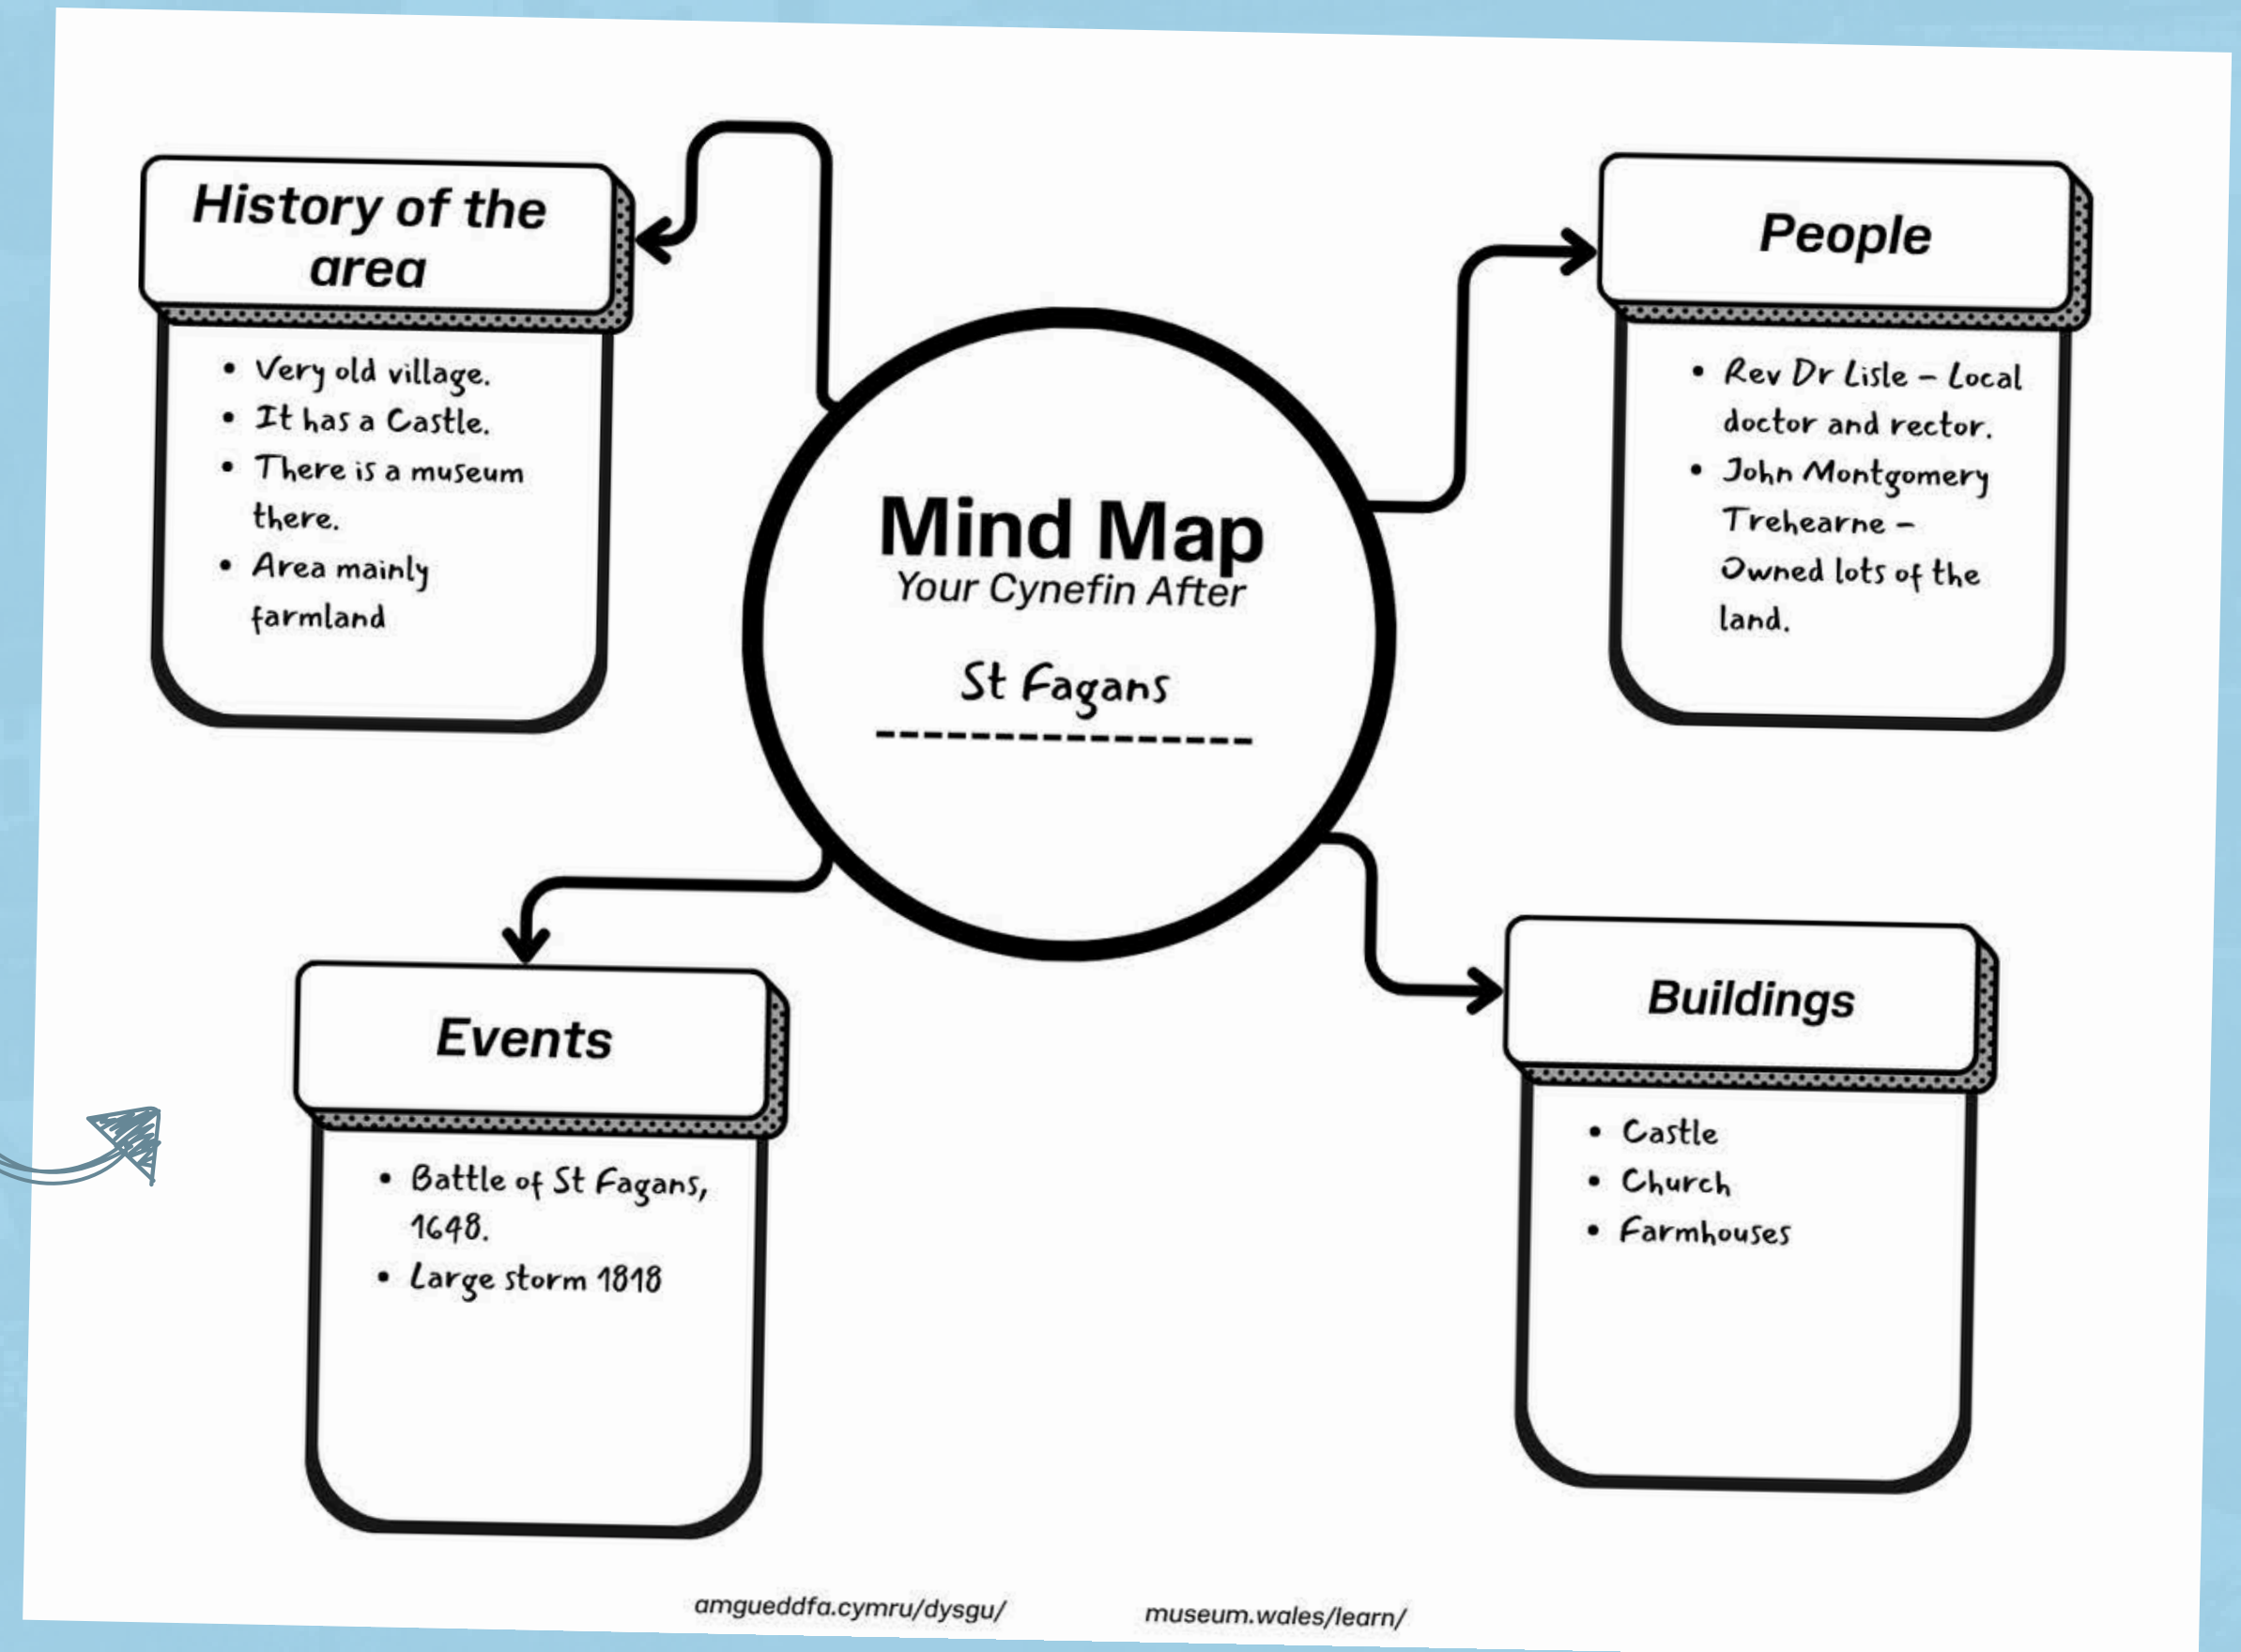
History of the area

- Very old village.
- It has a Castle.
- There is a museum there.
- Area mainly farmland

Mind Map
Your Cynefin After

St Fagans

People

- Rev Dr Lisle – Local doctor and rector.
- John Montgomery Trehearne – Owned lots of the land.

Events

- Battle of St Fagans, 1648.
- Large storm 1818

Buildings

- Castle
- Church
- Farmhouses

amgueddfa.cymru/dysgu/ museum.wales/learn/